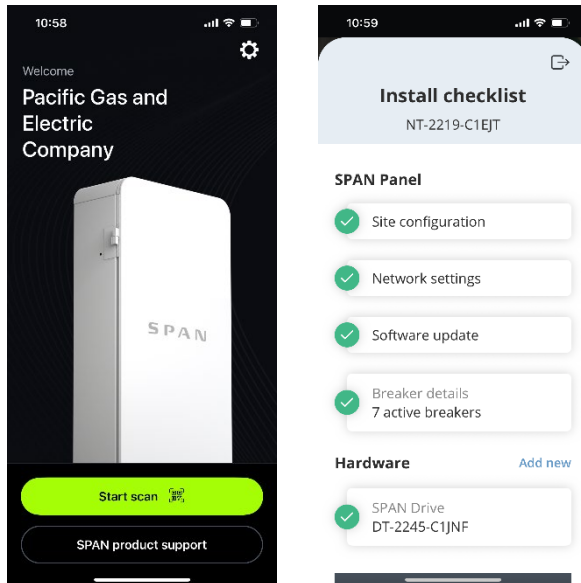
10:58

Welcome

Pacific Gas and Electric Company

SPAN

Start scan

SPAN product support

10:59

Install checklist

NT-2219-C1EJT

SPAN Panel

Site configuration

Network settings

Software update

Breaker details
7 active breakers

Hardware

Add new

SPAN Drive
DT-2245-C1JNF